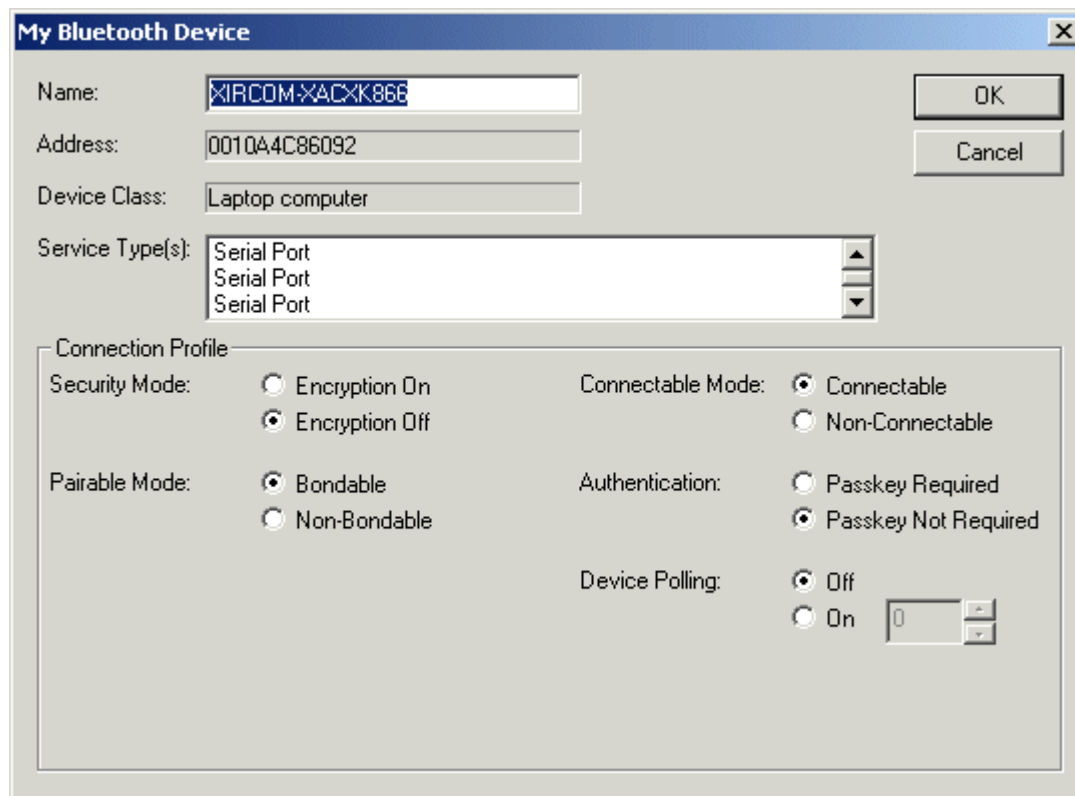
My Bluetooth Device

Name: XIRCOM-XACXK866

OK

Cancel

Address: 0010A4C86092

Device Class: Laptop computer

Service Type(s): Serial Port
Serial Port
Serial Port

Connection Profile

Security Mode: Encryption On
Encryption Off

Connectable Mode: Connectable
Non-Connectable

Pairable Mode: Bondable
Non-Bondable

Authentication: Passkey Required
Passkey Not Required

Device Polling: Off
On 0